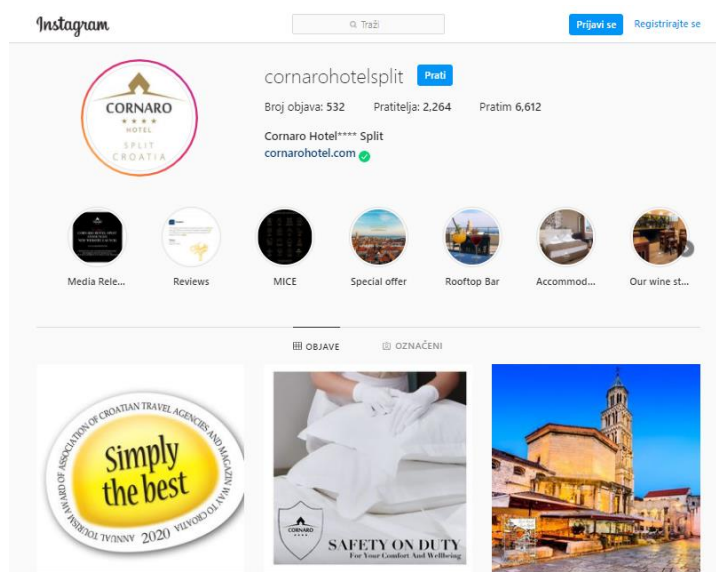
Instagram

Traži

Prijavi se

Registrirajte se

CORNARO
★★★★
HOTEL
SPLIT
CROATIA

cornarohotelsplit

Prati

Broj objava: 532 Pratitelja: 2,264 Pratim 6,612

Cornaro Hotel**** Split
cornarohotel.com

Media Rele...

Reviews

MICE

Special offer

Rooftop Bar

Accommod...

Our wine st...

OBJAVE

OZNAČENI

ANNUAL TOURISM AWARD OF ASSOCIATION OF CROATIAN TRAVEL AGENCIES AND MAGAZIN WAY TO CROATIA

Simply the best

2020

CORNARO

SAFETY ON DUTY
For Your Comfort And Wellbeing